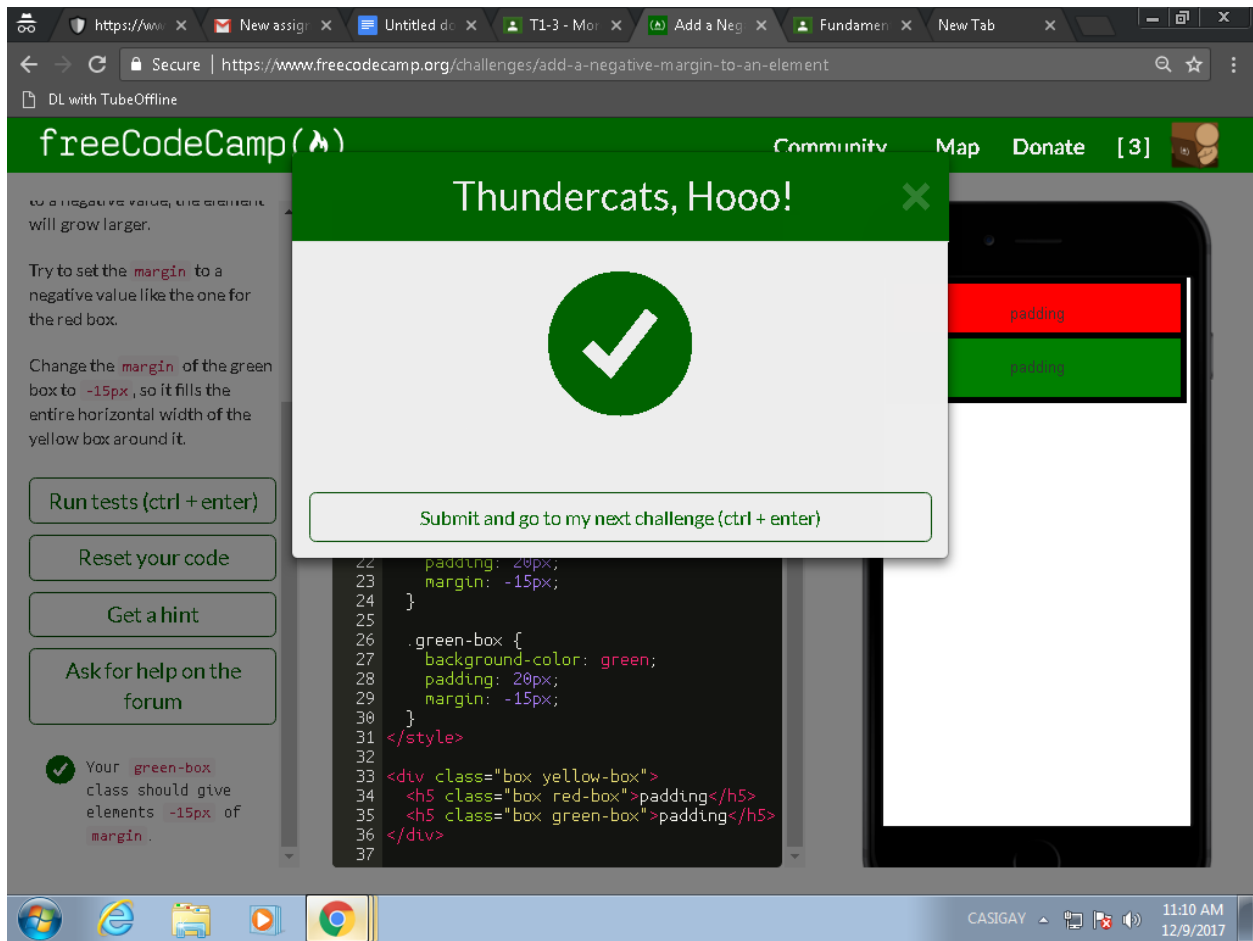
https://ww × New assig × Untitled do × T1-3 - Mor × Add a Neg × Fundamen × New Tab ×

Secure | https://www.freecodecamp.org/challenges/add-a-negative-margin-to-an-element

DL with TubeOffline

freeCodeCamp(🔥)

Community Map Donate [3]

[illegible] will grow larger.

Try to set the margin to a negative value like the one for the red box.

Change the margin of the green box to -15px, so it fills the entire horizontal width of the yellow box around it.

Run tests (ctrl + enter)

Reset your code

Get a hint

Ask for help on the forum

Your green-box class should give elements -15px of margin.

Thundercats, Hooo!

Submit and go to my next challenge (ctrl + enter)

22 padding: 20px;
23 margin: -15px;
24 }
25
26 .green-box {
27 background-color: green;
28 padding: 20px;
29 margin: -15px;
30 }
31 </style>
32
33 <div class="box yellow-box">
34 <h5 class="box red-box">padding</h5>
35 <h5 class="box green-box">padding</h5>
36 </div>
37

padding

padding

CASIGAY 11:10 AM 12/9/2017